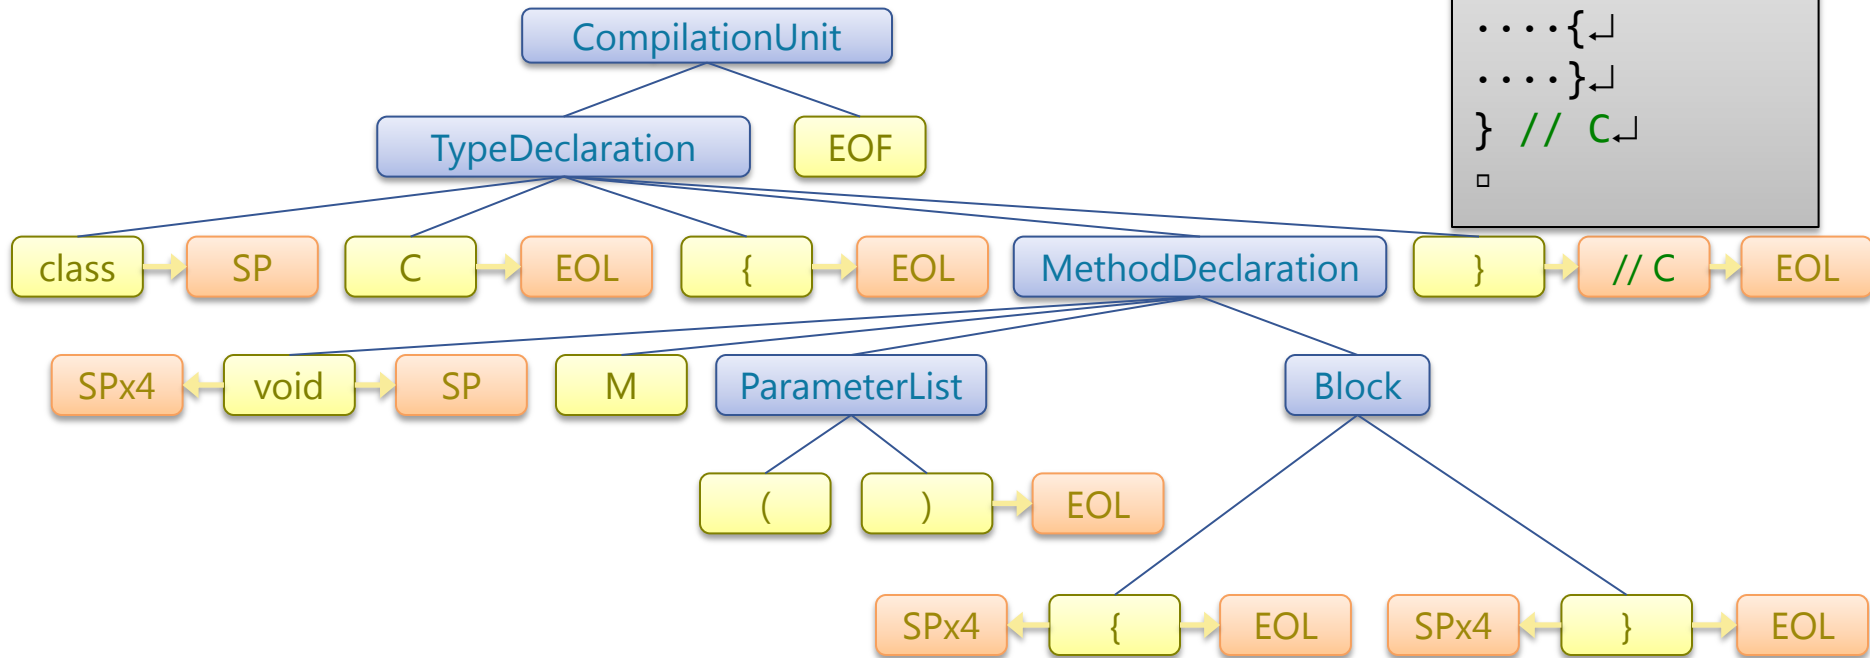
····{↵
····}↵
} // C↵
□

CompilationUnit

TypeDeclaration

EOF

class

SP

C

EOL

{

EOL

MethodDeclaration

}

// C

EOL

SPx4

void

SP

M

ParameterList

Block

(

)

EOL

SPx4

{

EOL

SPx4

}

EOL